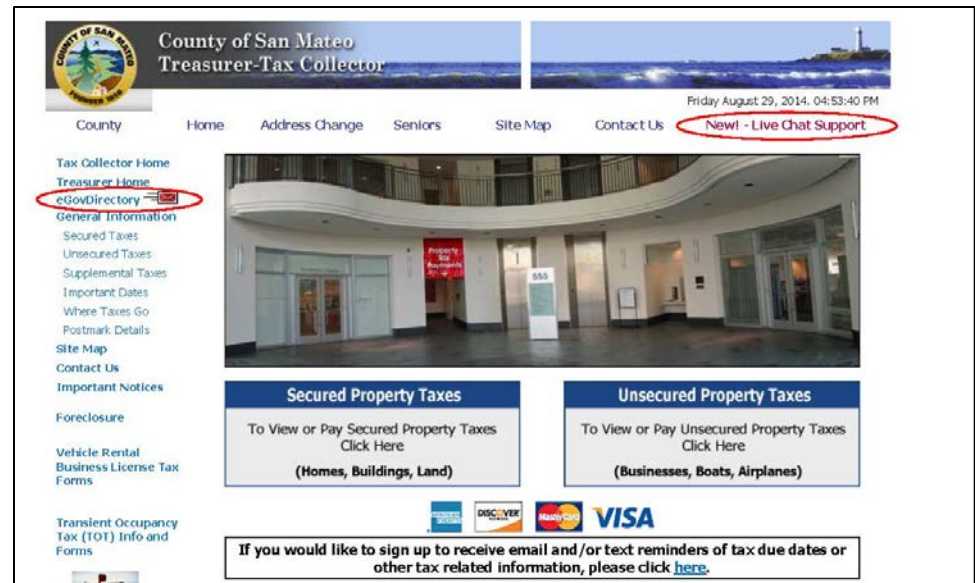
COUNTY OF SAN MATEO
FOUNDED 1856
County of San Mateo
Treasurer-Tax Collector

Friday August 29, 2014. 04:53:40 PM

County Home Address Change Seniors Site Map Contact Us New! - Live Chat Support

Tax Collector Home
Treasurer Home
eGovDirectory
General Information
Secured Taxes
Unsecured Taxes
Supplemental Taxes
Important Dates
Where Taxes Go
Postmark Details
Site Map
Contact Us
Important Notices

Foreclosure

Vehicle Rental Business License Tax Forms

Transient Occupancy Tax (TOT) Info and Forms

Property Tax Payments

555

Secured Property Taxes
To View or Pay Secured Property Taxes
Click Here
(Homes, Buildings, Land)

Unsecured Property Taxes
To View or Pay Unsecured Property Taxes
Click Here
(Businesses, Boats, Airplanes)

DISCOVER MasterCard VISA

If you would like to sign up to receive email and/or text reminders of tax due dates or other tax related information, please click here.